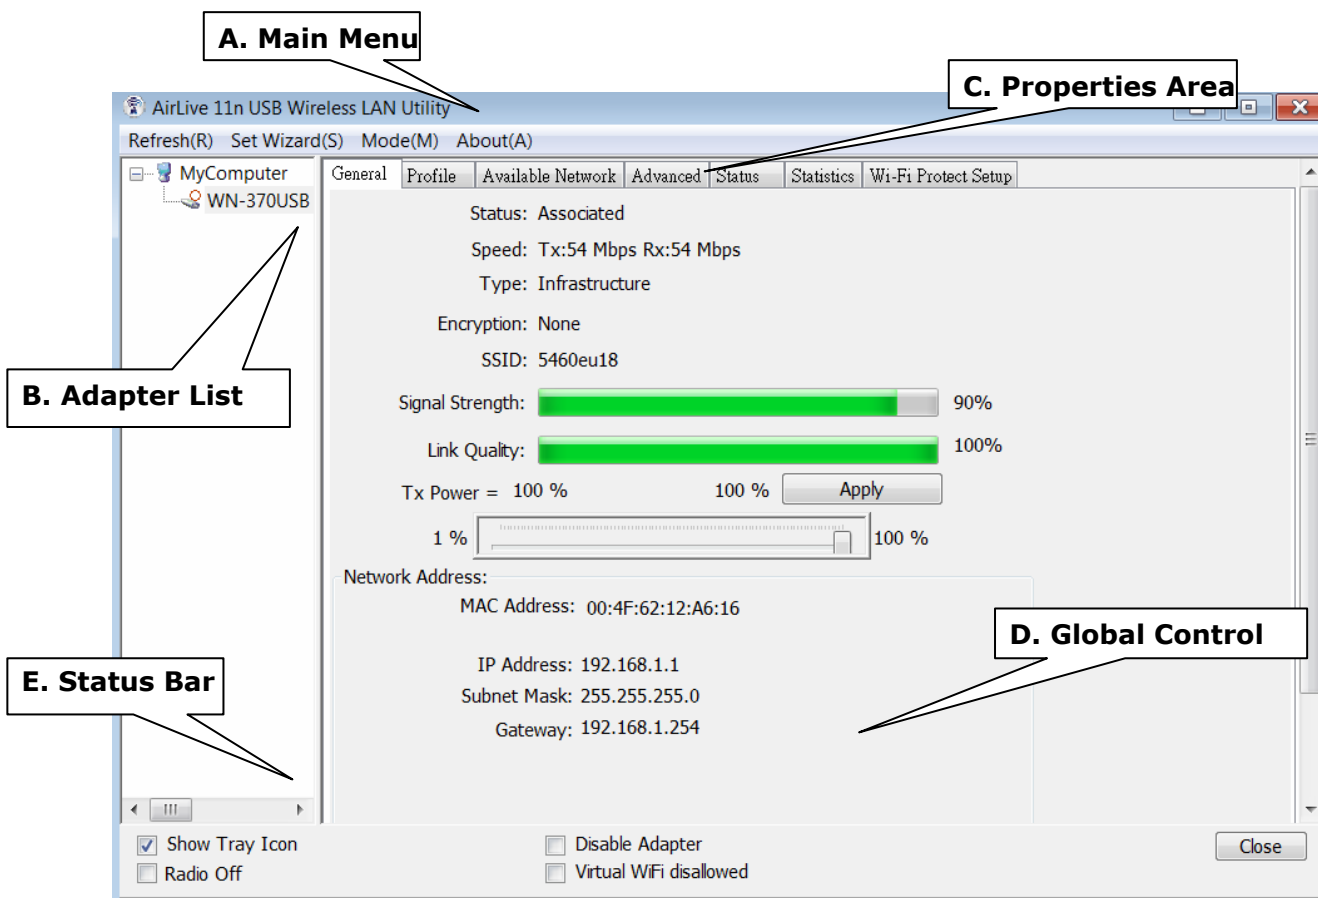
A. Main Menu

C. Properties Area

AirLive 11n USB Wireless LAN Utility

Refresh(R) Set Wizard(S) Mode(M) About(A)

MyComputer
WN-370USB

General | Profile | Available Network | Advanced | Status | Statistics | Wi-Fi Protect Setup

Status: Associated
Speed: Tx:54 Mbps Rx:54 Mbps
Type: Infrastructure
Encryption: None
SSID: 5460eu18
Signal Strength: 90%
Link Quality: 100%
Tx Power = 100 % 100 % Apply
1 % 100 %

Network Address:
MAC Address: 00:4F:62:12:A6:16
IP Address: 192.168.1.1
Subnet Mask: 255.255.255.0
Gateway: 192.168.1.254

B. Adapter List

D. Global Control

E. Status Bar

Show Tray Icon
Radio Off
Disable Adapter
Virtual WiFi disallowed
Close